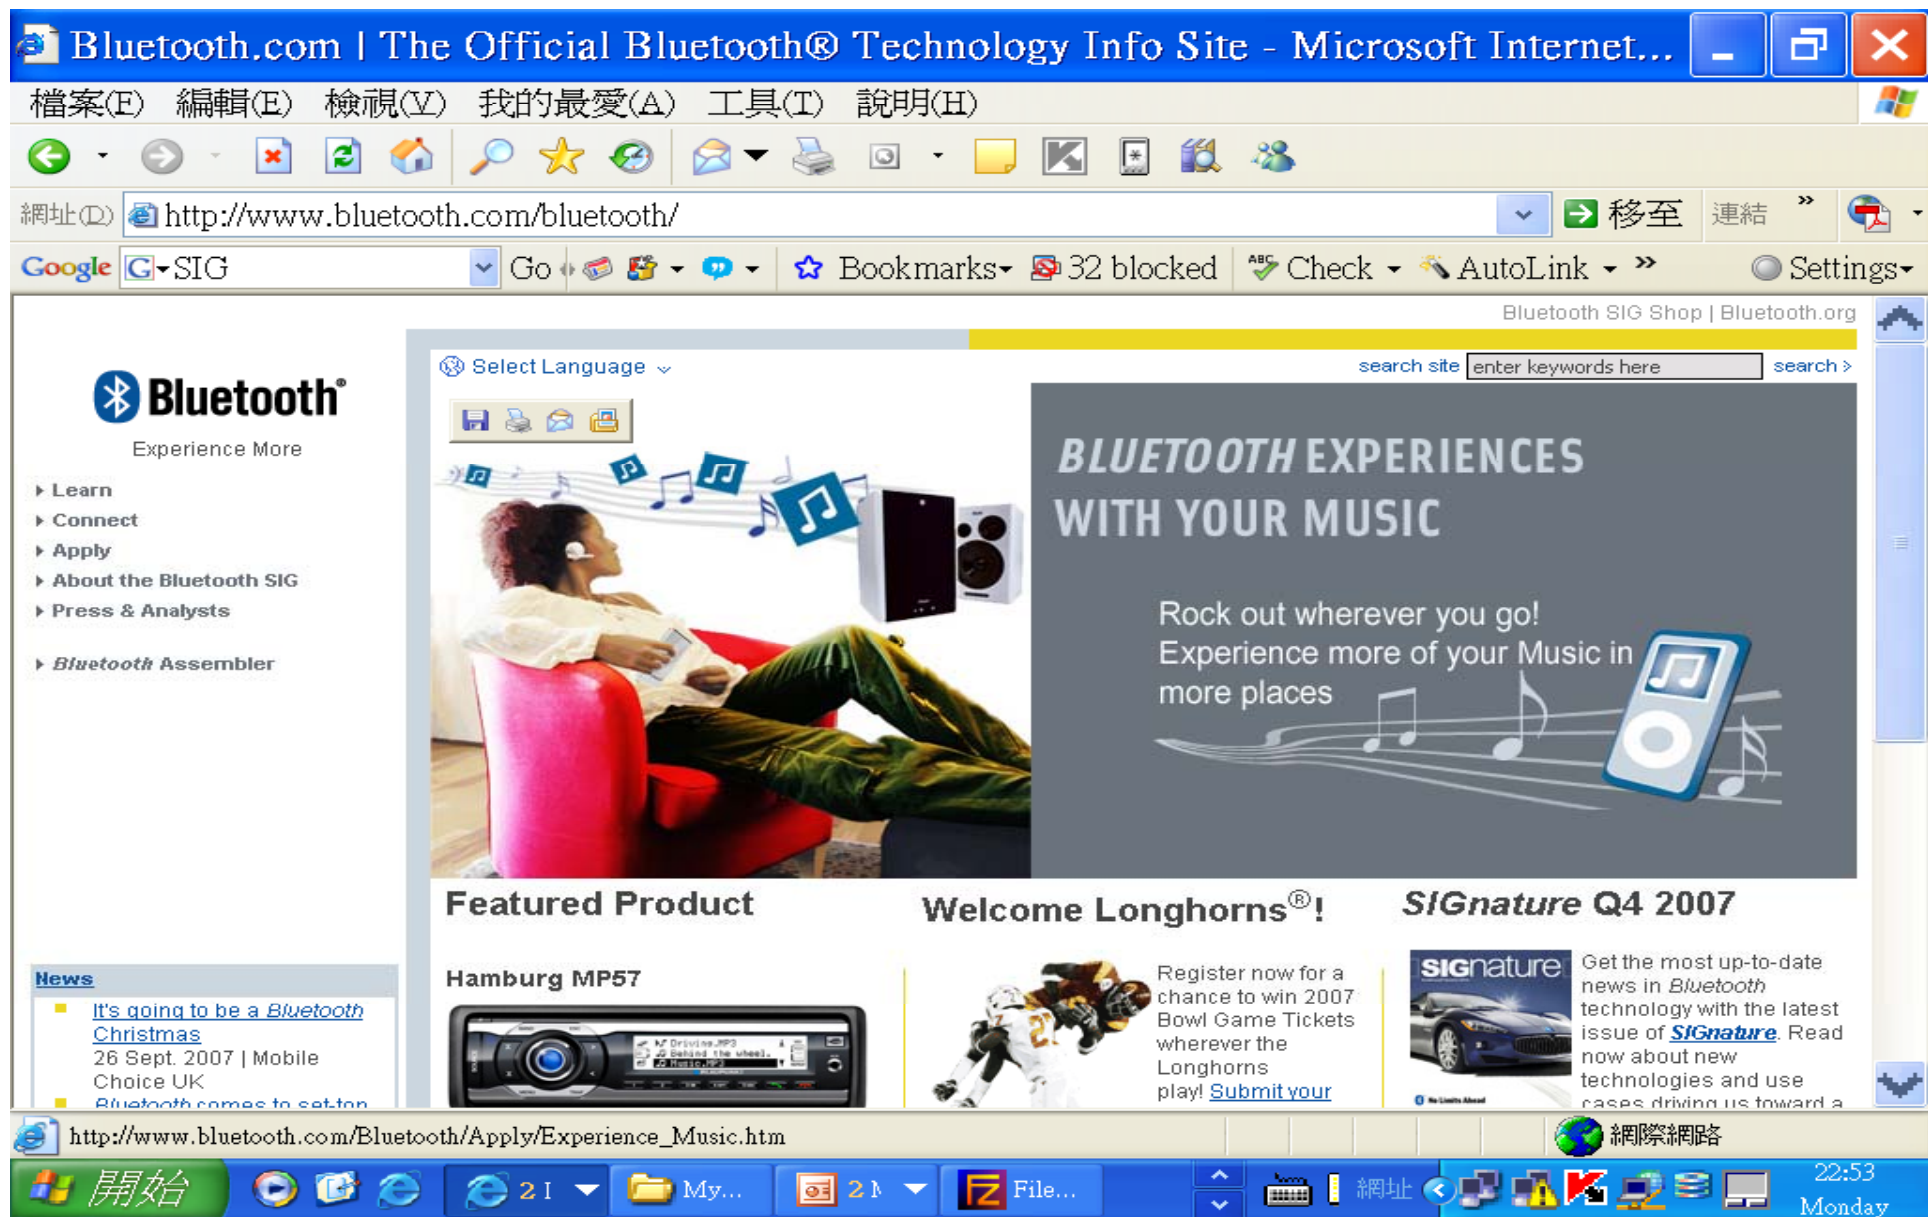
Bluetooth.com | The Official Bluetooth® Technology Info Site - Microsoft Internet...

檔案(F) 編輯(E) 檢視(V) 我的最愛(A) 工具(T) 說明(H)

網址(D) http://www.bluetooth.com/bluetooth/ 移至 連結 »

Google G-SIG Go Bookmarks 32 blocked Check AutoLink » Settings

Bluetooth SIG Shop | Bluetooth.org

Bluetooth®
Experience More

Learn
Connect
Apply
About the Bluetooth SIG
Press & Analysts

Bluetooth Assembler

Select Language

search site enter keywords here search ›

BLUETOOTH EXPERIENCES WITH YOUR MUSIC

Rock out wherever you go! Experience more of your Music in more places

Featured Product

Hamburg MP57

Welcome Longhorns®!

Register now for a chance to win 2007 Bowl Game Tickets wherever the Longhorns play! Submit your

SIGnature Q4 2007

SIGnature

Get the most up-to-date news in Bluetooth technology with the latest issue of SIGnature. Read now about new technologies and use cases driving us toward a

News

It's going to be a Bluetooth Christmas
26 Sept. 2007 | Mobile Choice UK

Bluetooth comes to set-top

http://www.bluetooth.com/Bluetooth/Apply/Experience_Music.htm

網際網路

開始 2 I My... 2 N File... 網址 22:53 Monday